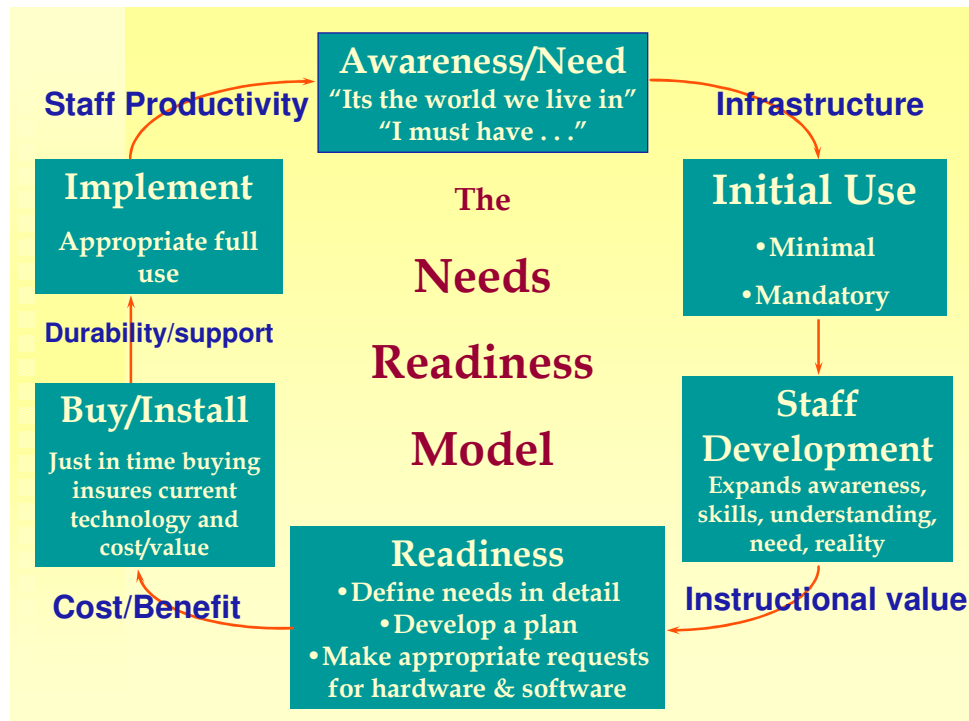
Awareness/Need
"Its the world we live in"
"I must have . . ."

Staff Productivity

Infrastructure

Implement

Appropriate full use

The

Needs

Readiness

Model

Initial Use

•Minimal

•Mandatory

Durability/support

Buy/Install

Just in time buying insures current technology and cost/value

Staff Development

Expands awareness, skills, understanding, need, reality

Readiness
•Define needs in detail
•Develop a plan
•Make appropriate requests for hardware & software

Cost/Benefit

Instructional value